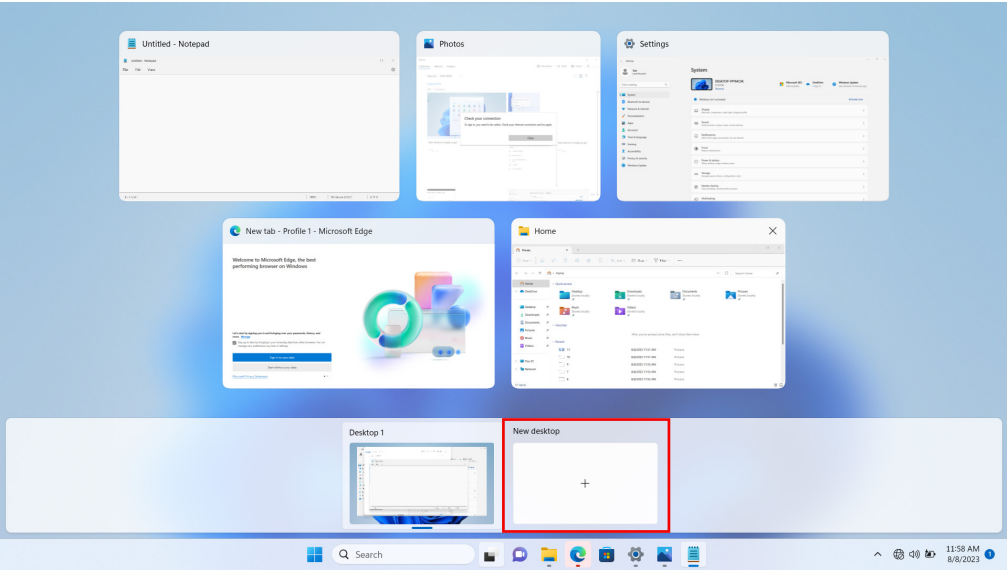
Untitled - Notepad

Photos

Settings

System

Check your connection

New tab - Profile 1 - Microsoft Edge

Welcome to Microsoft Edge, the best performing browser on Windows

Home

Desktop 1

New desktop

+

Search

11:58 AM
8/8/2023